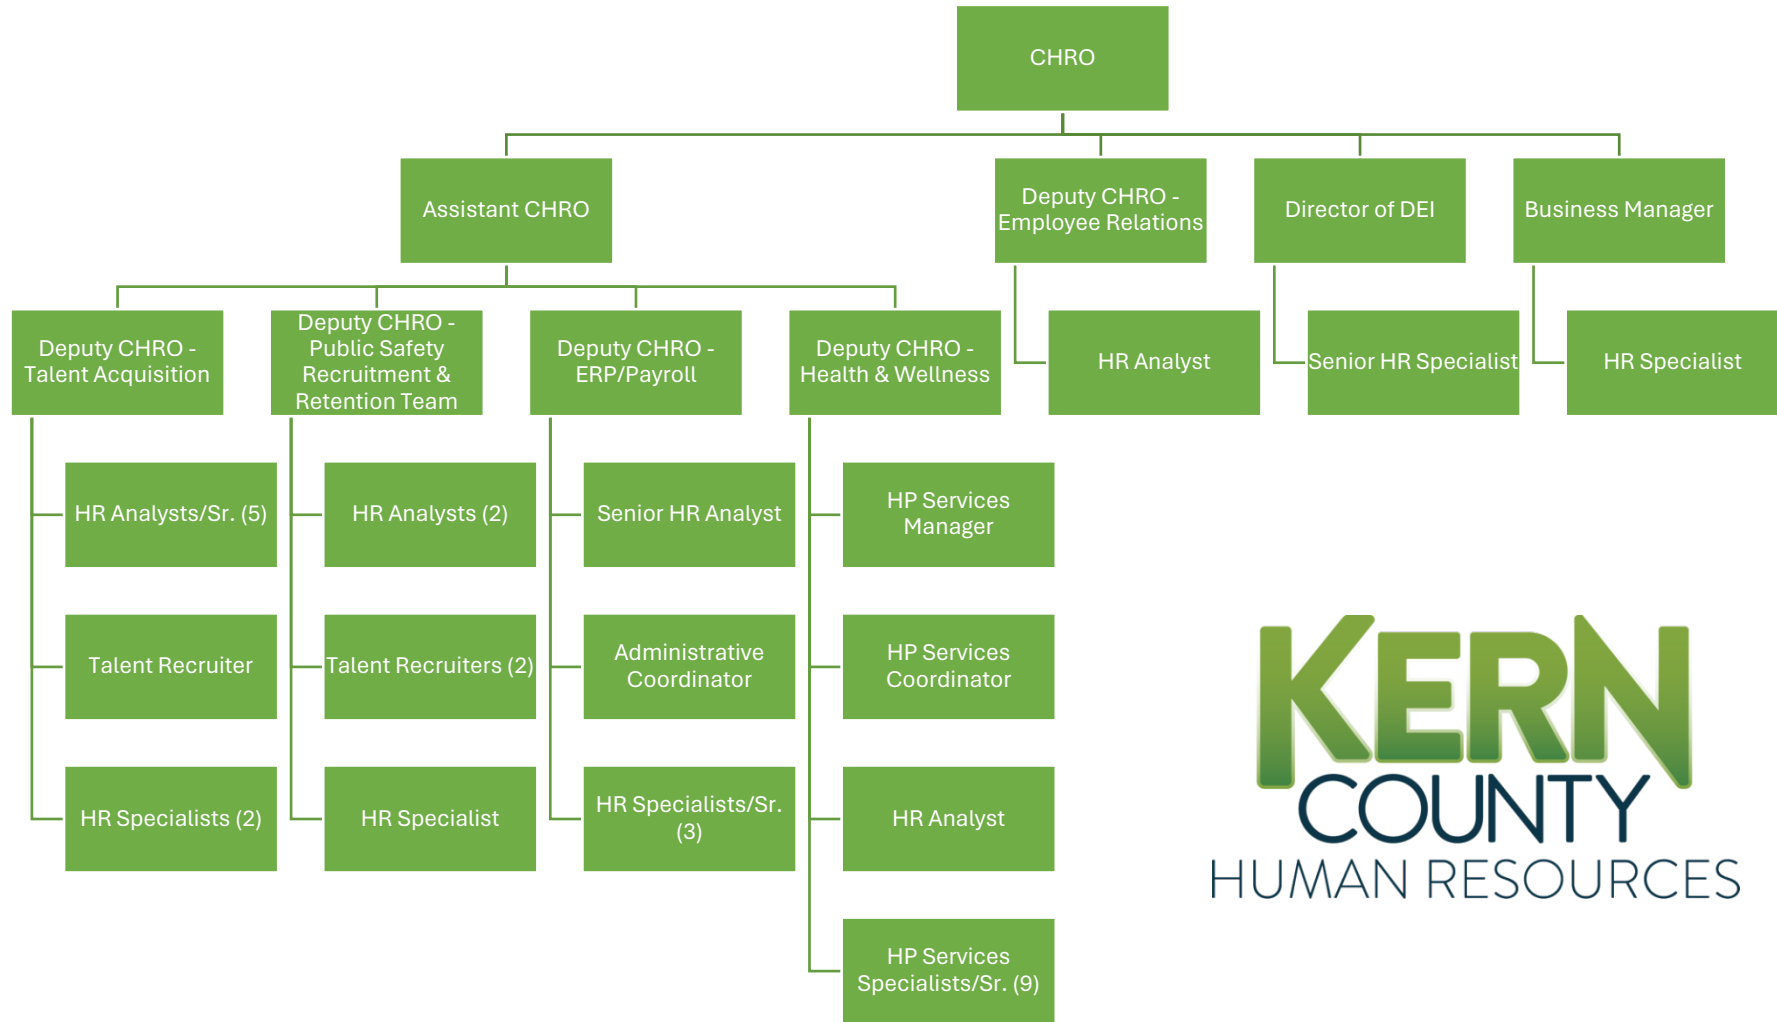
CHRO

Assistant CHRO

Deputy CHRO - Employee Relations

Director of DEI

Business Manager

Deputy CHRO - Talent Acquisition

Deputy CHRO - Public Safety Recruitment & Retention Team

Deputy CHRO - ERP/Payroll

Deputy CHRO - Health & Wellness

HR Analyst

Senior HR Specialist

HR Specialist

HR Analysts/Sr. (5)

Talent Recruiter

HR Specialists (2)

HR Analysts (2)

Talent Recruiters (2)

HR Specialist

Senior HR Analyst

Administrative Coordinator

HR Specialists/Sr. (3)

HP Services Manager

HP Services Coordinator

HR Analyst

HP Services Specialists/Sr. (9)

KERN COUNTY HUMAN RESOURCES